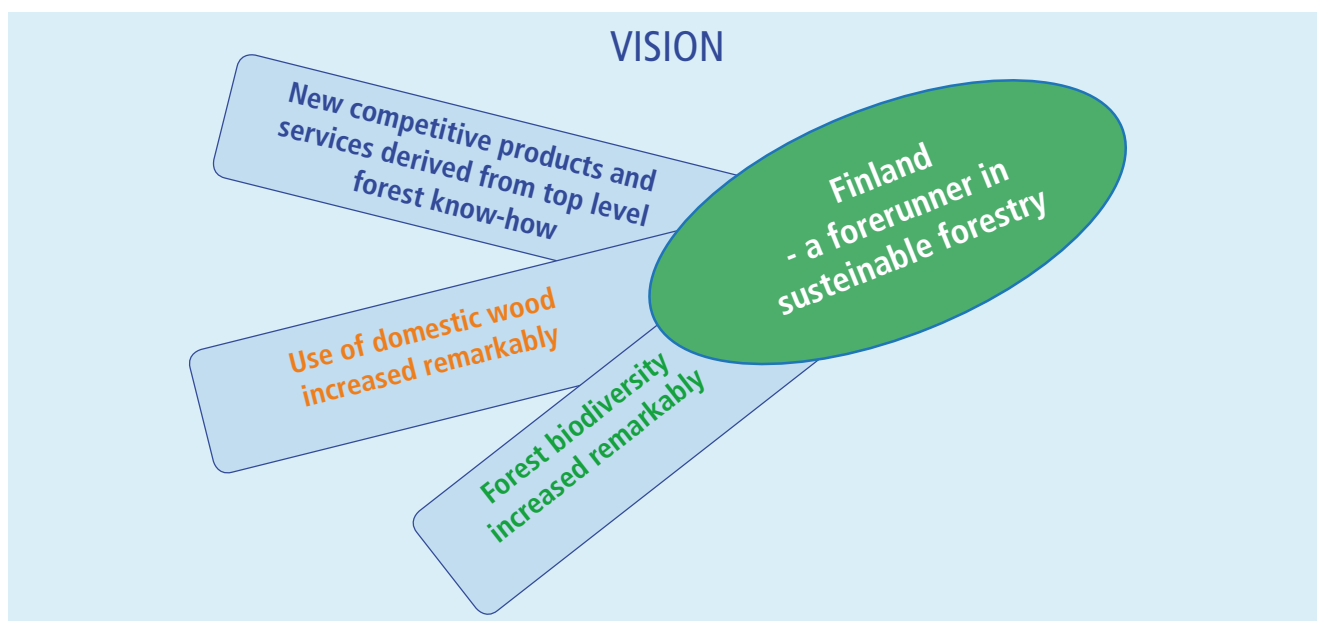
VISION

New competitive products and services derived from top level forest know-how

Finland - a forerunner in susteinable forestry

Use of domestic wood increased remarkably

Forest biodiversity increased remarkably